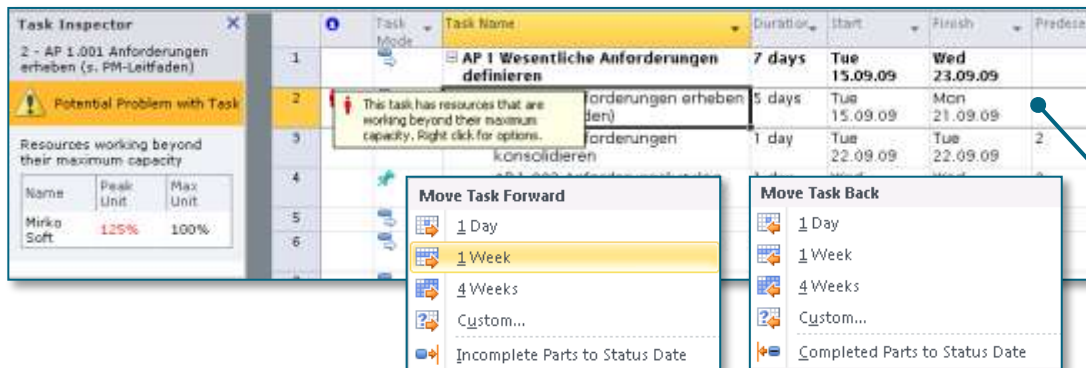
Task Inspector

2 - AP 1.001 Anforderungen erheben (s. PM-Leitfaden)

Potential Problem with Task

Resources working beyond their maximum capacity

| Name | Peak Unit | Max Unit |
|---|---|---|
| Mirko Soft | 125% | 100% |

| | Task Mode | Task Name | Duration | Start | Finish | Predece |
|---|---|---|---|---|---|---|
| 1 | | AP I Wesentliche Anforderungen definieren | 7 days | Tue 15.09.09 | Wed 23.09.09 | |
| 2 | | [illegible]forderungen erheben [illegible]den) | 5 days | Tue 15.09.09 | Mon 21.09.09 | |
| 3 | | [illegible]forderungen konsolidieren | 1 day | Tue 22.09.09 | Tue 22.09.09 | 2 |
| 4 | | | | | | |
| 5 | | | | | | |
| 6 | | | | | | |

This task has resources that are working beyond their maximum capacity. Right click for options.

Move Task Forward
1 Day
1 Week
4 Weeks
Custom...
Incomplete Parts to Status Date

Move Task Back
1 Day
1 Week
4 Weeks
Custom...
Completed Parts to Status Date